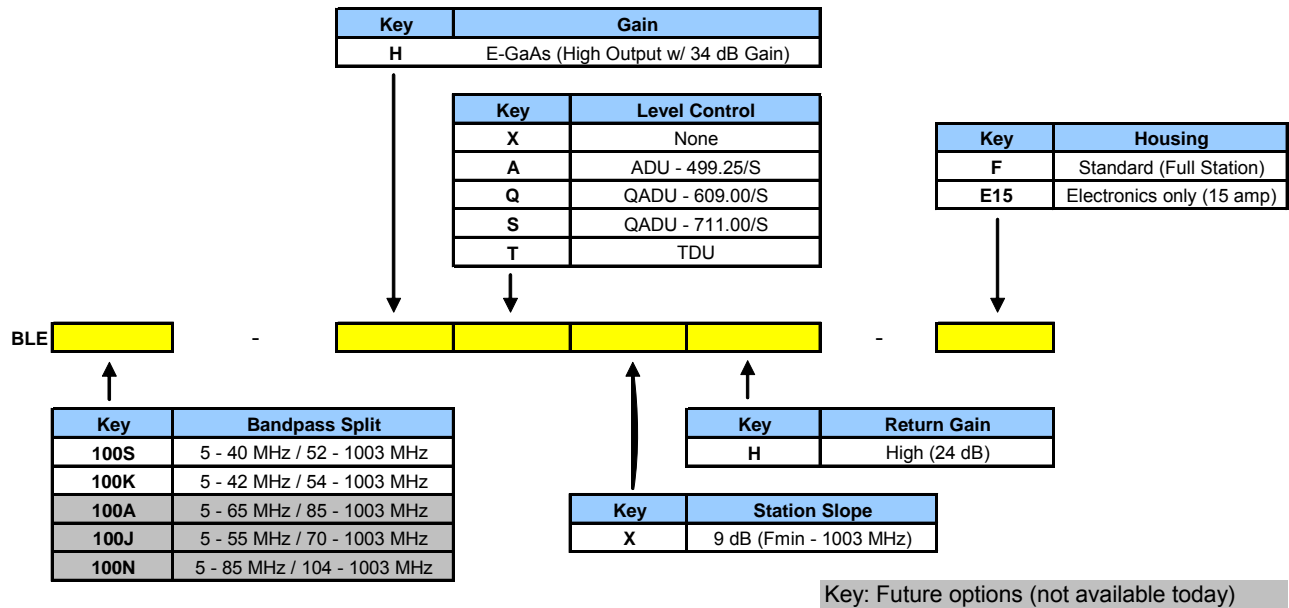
| Key | Gain |
|---|---|
| H | E-GaAs (High Output w/ 34 dB Gain) |

| Key | Level Control |
|---|---|
| X | None |
| A | ADU - 499.25/S |
| Q | QADU - 609.00/S |
| S | QADU - 711.00/S |
| T | TDU |

| Key | Housing |
|---|---|
| F | Standard (Full Station) |
| E15 | Electronics only (15 amp) |

BLE - -

| Key | Bandpass Split |
|---|---|
| 100S | 5 - 40 MHz / 52 - 1003 MHz |
| 100K | 5 - 42 MHz / 54 - 1003 MHz |
| 100A | 5 - 65 MHz / 85 - 1003 MHz |
| 100J | 5 - 55 MHz / 70 - 1003 MHz |
| 100N | 5 - 85 MHz / 104 - 1003 MHz |

| Key | Return Gain |
|---|---|
| H | High (24 dB) |

| Key | Station Slope |
|---|---|
| X | 9 dB (Fmin - 1003 MHz) |

Key: Future options (not available today)